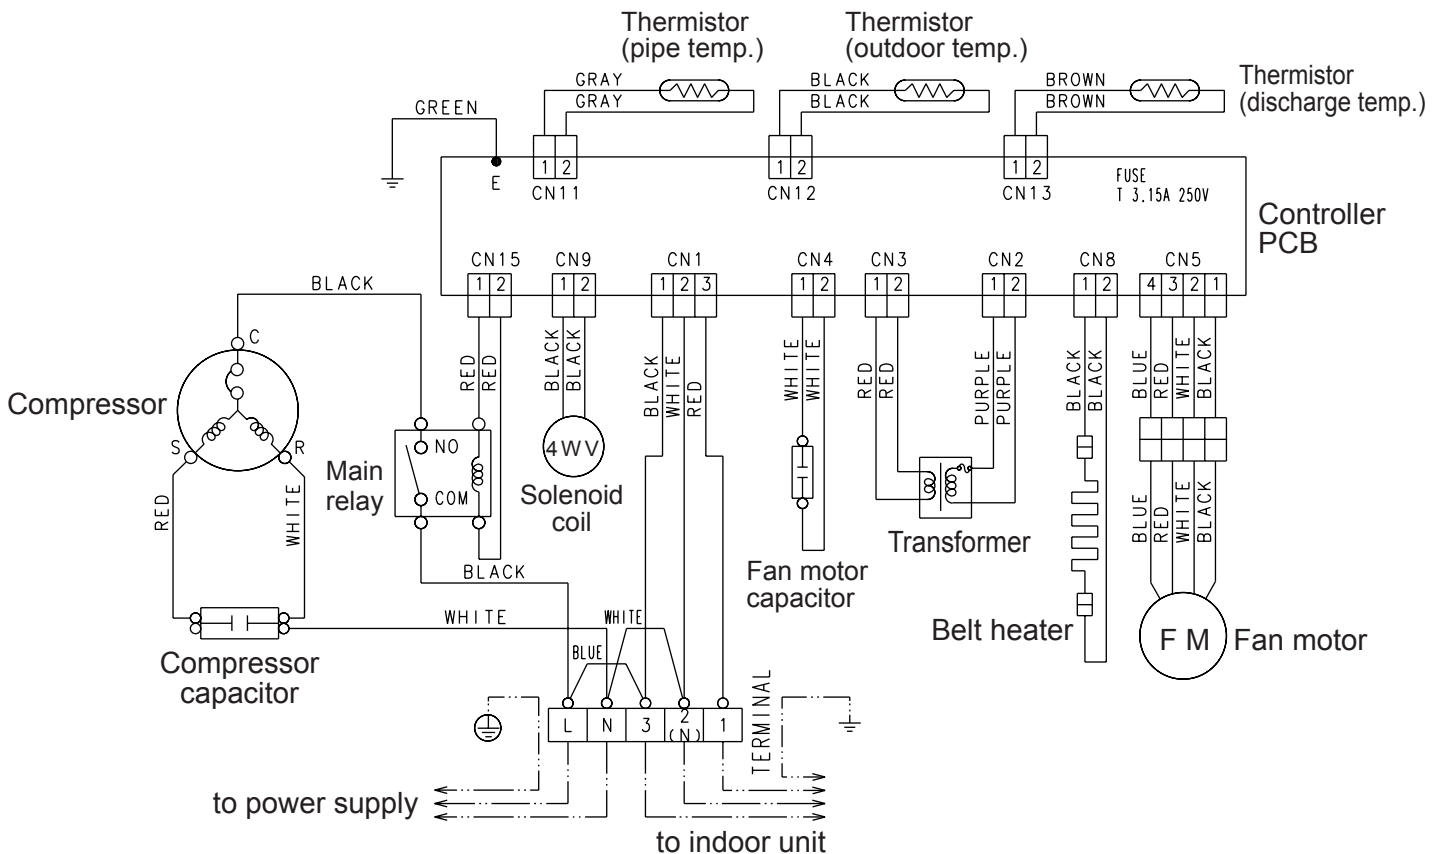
Thermistor (pipe temp.)
Thermistor (outdoor temp.)
Thermistor (discharge temp.)

GRAY
GRAY
BLACK
BLACK
BROWN
BROWN

GREEN
E
1 2
CN11
1 2
CN12
1 2
CN13
FUSE
T 3.15A 250V

Controller PCB

CN15
1 2
CN9
1 2
CN1
1 2 3
CN4
1 2
CN3
1 2
CN2
1 2
CN8
1 2
CN5
4 3 2 1

BLACK
C
Compressor
S
R
RED
WHITE
RED
RED
NO
COM
Main relay
BLACK
BLACK
4WV
Solenoid coil
BLACK
WHITE
RED
WHITE
WHITE
Fan motor capacitor
RED
RED
PURPLE
PURPLE
Transformer
BLACK
BLACK
Belt heater
BLUE
RED
WHITE
BLACK
BLUE
RED
WHITE
BLACK
F M
Fan motor

BLACK
WHITE
WHITE
BLUE
Compressor capacitor

L
N
3
2 (N)
1
TERMINAL

to power supply
to indoor unit